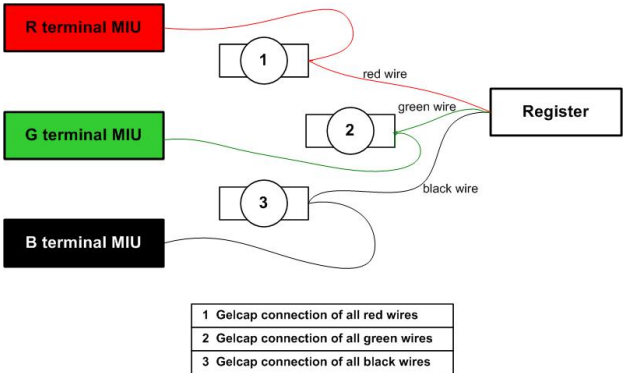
R terminal MIU

1

red wire

green wire

Register

G terminal MIU

2

black wire

3

B terminal MIU

| | |
|---|---|
| 1 | Gelcap connection of all red wires |
| 2 | Gelcap connection of all green wires |
| 3 | Gelcap connection of all black wires |